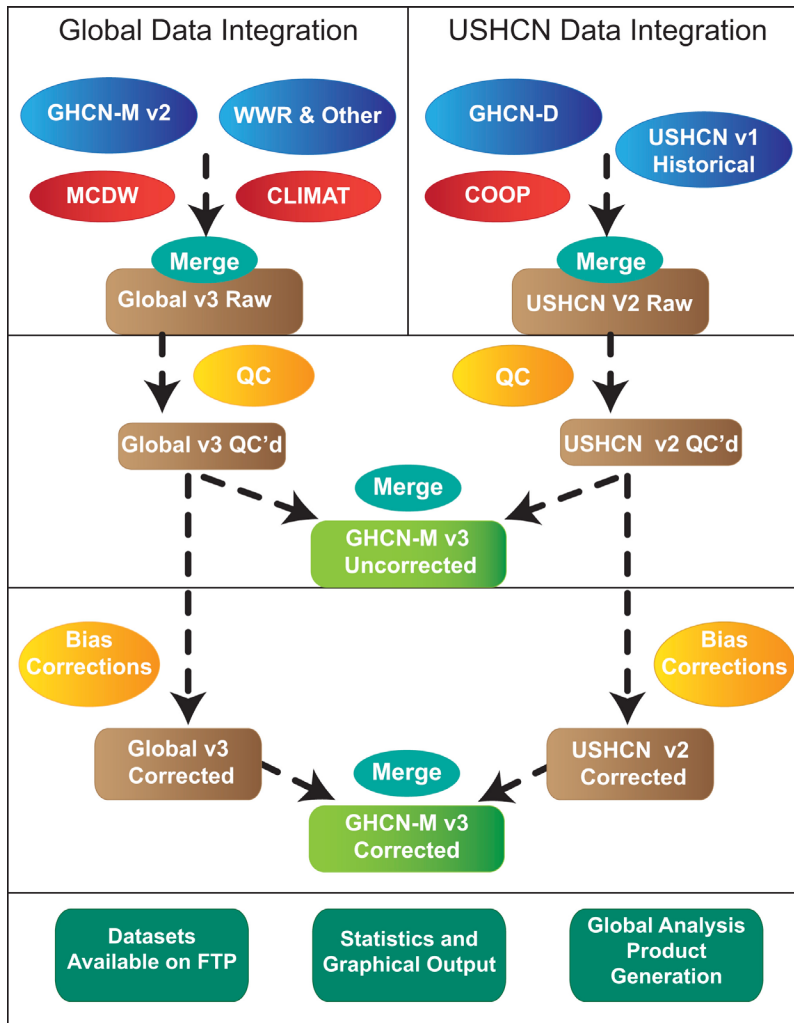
Global Data Integration

GHCN-M v2

WWR & Other

MCDW

CLIMAT

Merge

Global v3 Raw

USHCN Data Integration

GHCN-D

USHCN v1 Historical

COOP

Merge

USHCN V2 Raw

QC

Global v3 QC'd

QC

USHCN v2 QC'd

Merge

GHCN-M v3 Uncorrected

Bias Corrections

Bias Corrections

Global v3 Corrected

Merge

USHCN v2 Corrected

GHCN-M v3 Corrected

Datasets Available on FTP

Statistics and Graphical Output

Global Analysis Product Generation